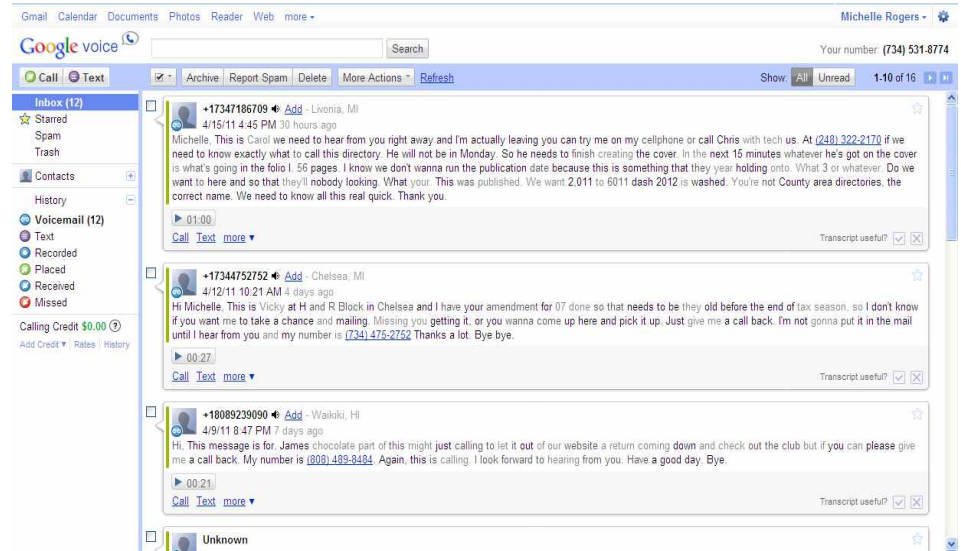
Gmail Calendar Documents Photos Reader Web more ▾

Michelle Rogers ▾

Google voice

Search

Your number: (734) 531-8774

Call Text

Archive Report Spam Delete More Actions ▾ Refresh

Show: All Unread 1-10 of 16

Inbox (12)
Starred
Spam
Trash

Contacts

History

Voicemail (12)
Text
Recorded
Placed
Received
Missed

Calling Credit $0.00

Add Credit ▾ | Rates | History

+17347186709 Add - Livonia, MI
4/15/11 4:45 PM 30 hours ago
Michelle, This is Carol we need to hear from you right away and I'm actually leaving you can try me on my cellphone or call Chris with tech us. At (248) 322-2170 if we need to know exactly what to call this directory. He will not be in Monday. So he needs to finish creating the cover. In the next 15 minutes whatever he's got on the cover is what's going in the folio l. 56 pages. I know we don't wanna run the publication date because this is something that they year holding onto. What 3 or whatever. Do we want to here and so that they'll nobody looking. What your. This was published. We want 2,011 to 6011 dash 2012 is washed. You're not County area directories, the correct name. We need to know all this real quick. Thank you.
01:00
Call Text more ▾
Transcript useful?

+17344752752 Add - Chelsea, MI
4/12/11 10:21 AM 4 days ago
Hi Michelle. This is Vicky at H and R Block in Chelsea and I have your amendment for 07 done so that needs to be they old before the end of tax season, so I don't know if you want me to take a chance and mailing. Missing you getting it, or you wanna come up here and pick it up. Just give me a call back. I'm not gonna put it in the mail until I hear from you and my number is (734) 475-2752 Thanks a lot. Bye bye.
00:27
Call Text more ▾
Transcript useful?

+18089239090 Add - Waikiki, HI
4/9/11 8:47 PM 7 days ago
Hi, This message is for. James chocolate part of this might just calling to let it out of our website a return coming down and check out the club but if you can please give me a call back. My number is (808) 489-8484. Again, this is calling. I look forward to hearing from you. Have a good day. Bye.
00:21
Call Text more ▾
Transcript useful?

Unknown